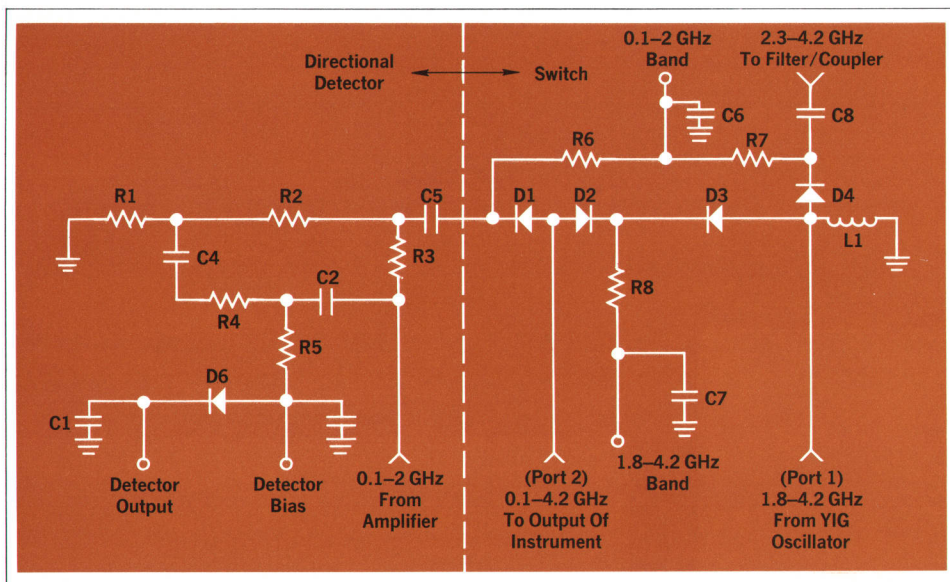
Directional Detector

Switch

0.1–2 GHz Band

2.3–4.2 GHz To Filter/Coupler

C6

C8

R6

R7

R1

R2

C5

D1

D2

D3

D4

L1

C4

R3

C2

R4

R8

R5

D6

C7

C1

Detector Output

Detector Bias

0.1–2 GHz From Amplifier

(Port 2) 0.1–4.2 GHz To Output Of Instrument

1.8–4.2 GHz Band

(Port 1) 1.8–4.2 GHz From YIG Oscillator